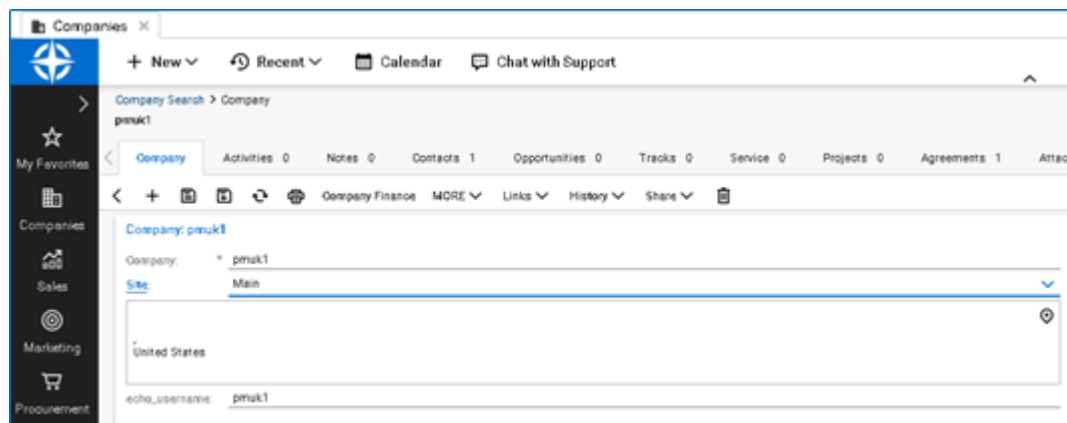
Companies ×

+ New ∨ Recent ∨ Calendar Chat with Support

My Favorites
Companies
Sales
Marketing
Procurement

Company Search > Company
pmuk1

Company Activities 0 Notes 0 Contacts 1 Opportunities 0 Tracks 0 Service 0 Projects 0 Agreements 1 Attac

Company Finance MORE ∨ Links ∨ History ∨ Share ∨

Company: pmuk1

Company: * pmuk1
Site: Main

United States

echo_username: pmuk1